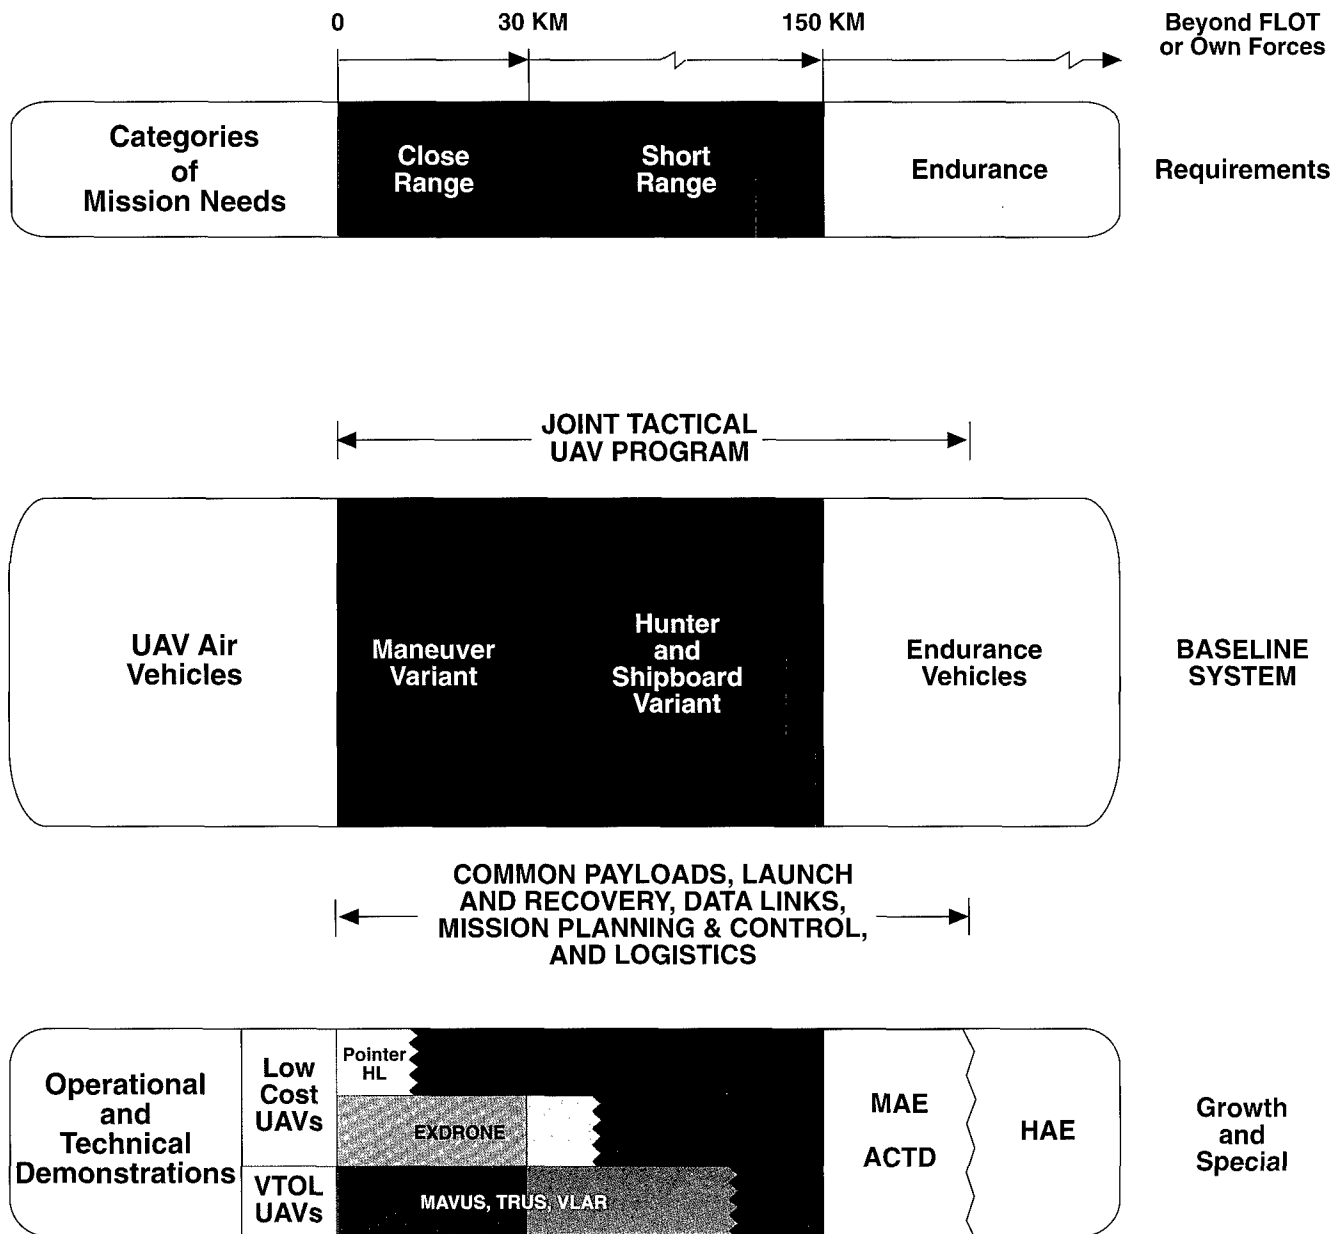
0 30 KM 150 KM Beyond FLOT or Own Forces

Categories of Mission Needs

Close Range

Short Range

Endurance

Requirements

JOINT TACTICAL UAV PROGRAM

UAV Air Vehicles

Maneuver Variant

Hunter and Shipboard Variant

Endurance Vehicles

BASELINE SYSTEM

COMMON PAYLOADS, LAUNCH AND RECOVERY, DATA LINKS, MISSION PLANNING & CONTROL, AND LOGISTICS

Operational and Technical Demonstrations

Low Cost UAVs

Pointer HL

EXDRONE

VTOL UAVs

MAVUS, TRUS, VLAR

MAE

ACTD

HAE

Growth and Special